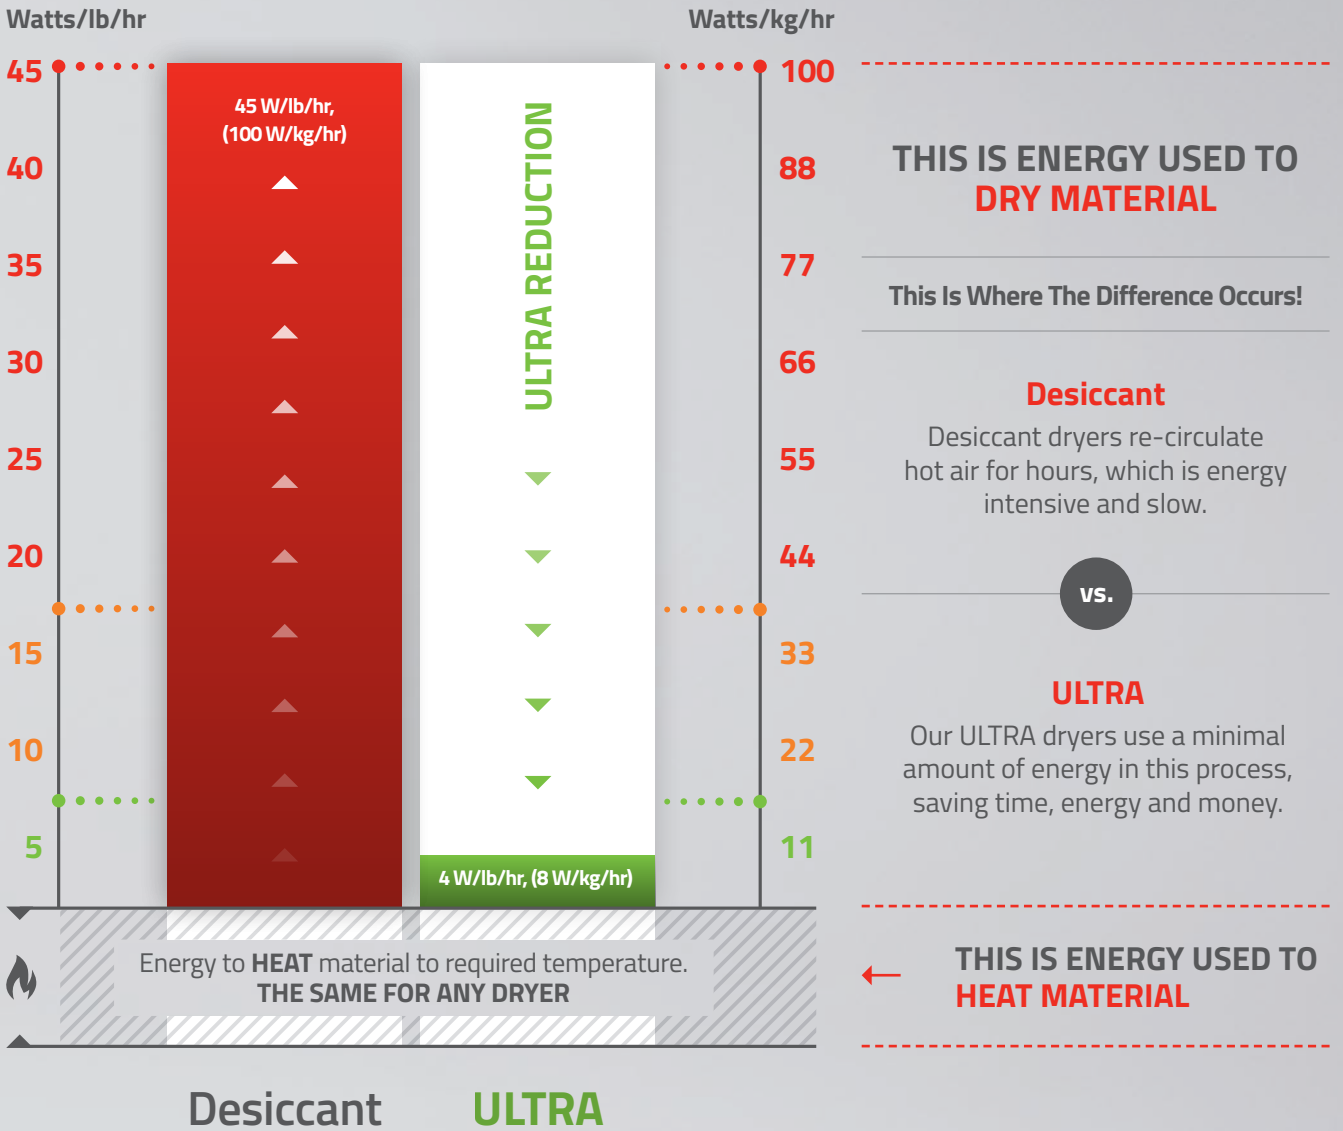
Watts/lb/hr

Watts/kg/hr

45
40
35
30
25
20
15
10
5

45 W/lb/hr, (100 W/kg/hr)

ULTRA REDUCTION

4 W/lb/hr, (8 W/kg/hr)

100
88
77
66
55
44
33
22
11

THIS IS ENERGY USED TO DRY MATERIAL

This Is Where The Difference Occurs!

Desiccant

Desiccant dryers re-circulate hot air for hours, which is energy intensive and slow.

vs.

ULTRA

Our ULTRA dryers use a minimal amount of energy in this process, saving time, energy and money.

Energy to HEAT material to required temperature.
THE SAME FOR ANY DRYER

THIS IS ENERGY USED TO HEAT MATERIAL

Desiccant

ULTRA